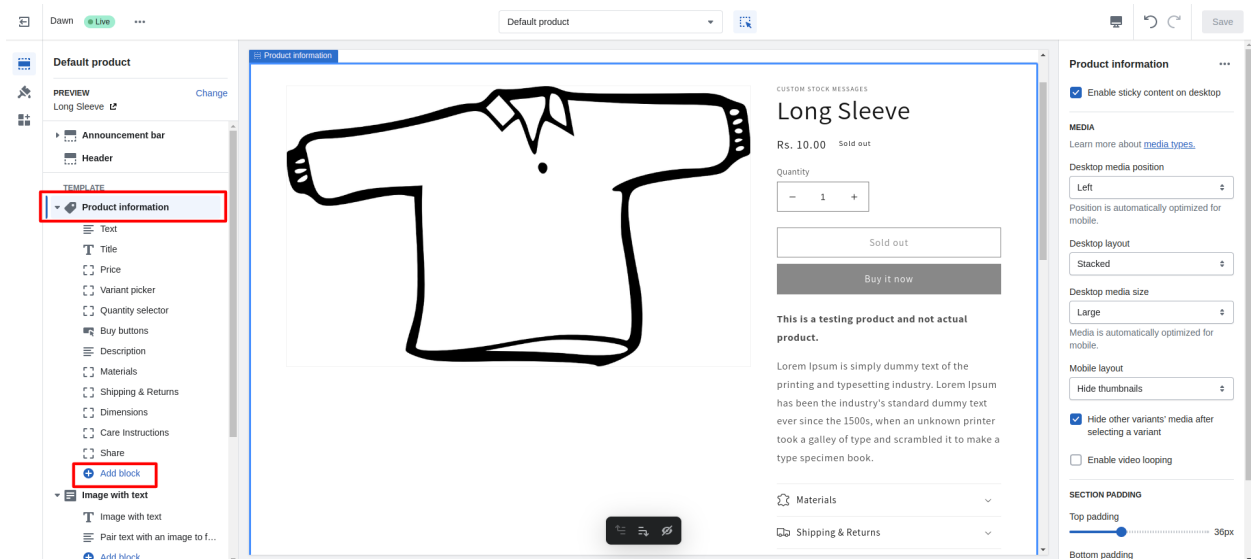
Dawn Live ···

Default product

Save

Default product

PREVIEW Change
Long Sleeve

Announcement bar
Header
TEMPLATE
Product information
Text
Title
Price
Variant picker
Quantity selector
Buy buttons
Description
Materials
Shipping & Returns
Dimensions
Care Instructions
Share
Add block
Image with text
Image with text
Pair text with an image to f...
Add block

Product information

CUSTOM STOCK MESSAGES
Long Sleeve
Rs. 10.00 Sold out
Quantity
− 1 +
Sold out
Buy it now
This is a testing product and not actual product.
Lorem Ipsum is simply dummy text of the printing and typesetting industry. Lorem Ipsum has been the industry's standard dummy text ever since the 1500s, when an unknown printer took a galley of type and scrambled it to make a type specimen book.
Materials
Shipping & Returns

Product information ···
Enable sticky content on desktop
MEDIA
Learn more about media types.
Desktop media position
Left
Position is automatically optimized for mobile.
Desktop layout
Stacked
Desktop media size
Large
Media is automatically optimized for mobile.
Mobile layout
Hide thumbnails
Hide other variants' media after selecting a variant
Enable video looping
SECTION PADDING
Top padding
36px
Bottom padding